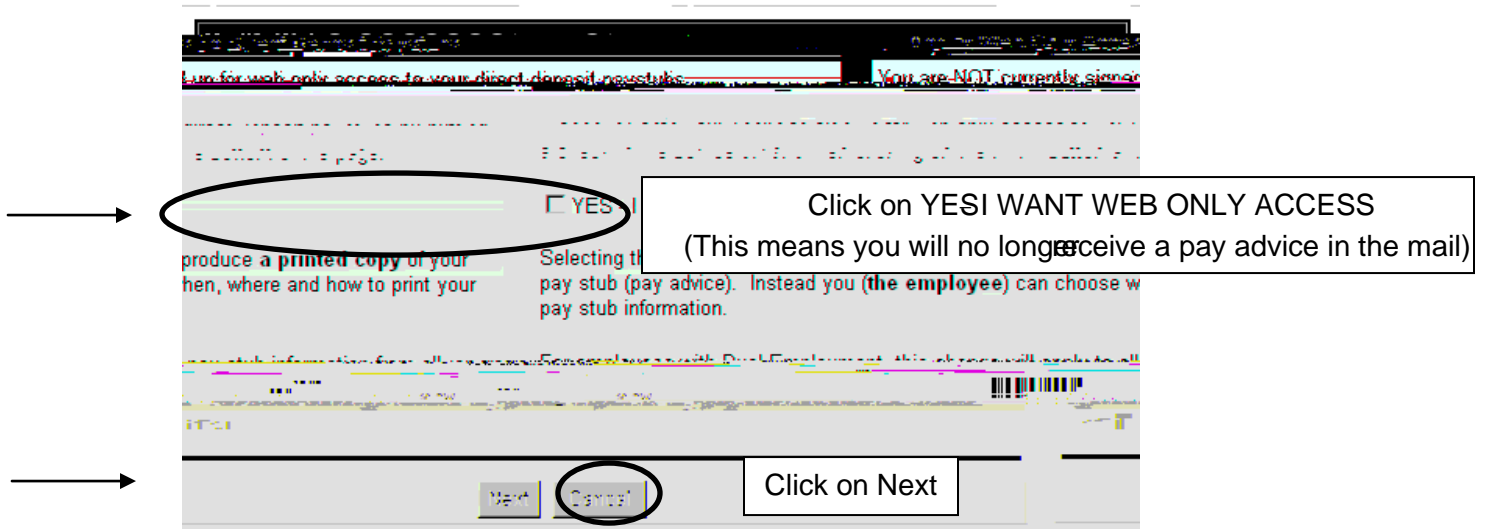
up for web only access to your direct deposit paystubs

You are NOT currently signed

YES I

Click on YES I WANT WEB ONLY ACCESS
(This means you will no longer receive a pay advice in the mail)

produce a printed copy of your
hen, where and how to print your

Selecting th
pay stub (pay advice). Instead you (the employee) can choose w
pay stub information.

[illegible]

Next Cancel

Click on Next